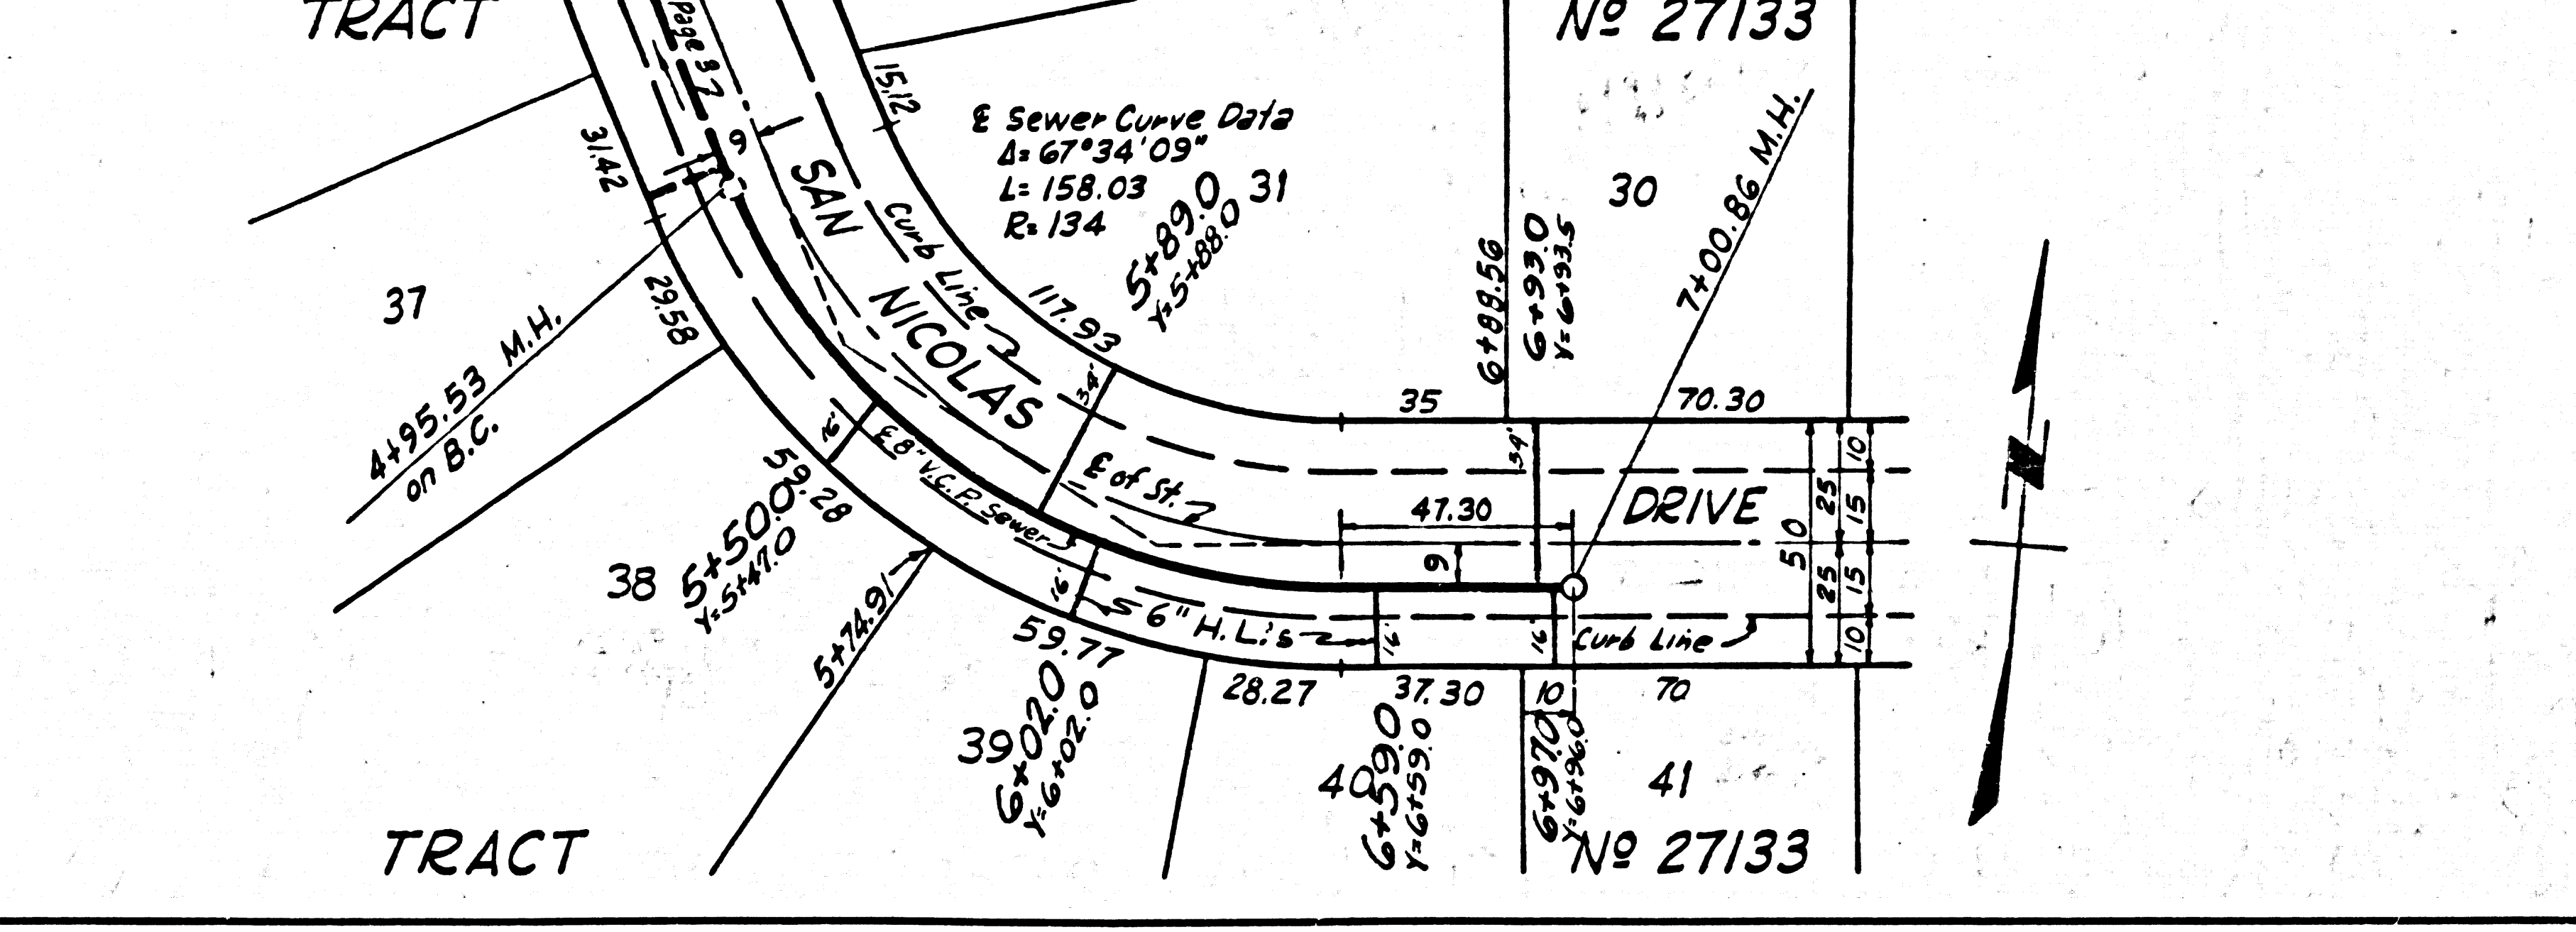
TRACT

Nº 27133

Page 37

15.12

℄ Sewer Curve Data
$\Delta = 67°34'09"$
L= 158.03
R= 134

31.42

9

SAN

Curb Line

31

5+89.0
Y=5+88.0

30

6+88.56

6+93.0
Y=6+93.5

7+00.86 M.H.

37

29.58

117.93

NICOLAS

4+95.53 M.H.
on B.C.

34'

35

70.30

16'

℄ 8" V.C.P. Sewer

59.28

℄ of St.

34'

47.30

DRIVE

9

50

25

25

15

15

10

10

38

5+50.0
Y=5+47.0

5+74.91

16'

6" H.L.'s

16'

16'

Curb Line

59.77

28.27

37.30

10

70

39

6+02.0
Y=6+02.0

40

6+59.0
Y=6+59.0

6+97.0
Y=6+96.0

41

TRACT

Nº 27133

N